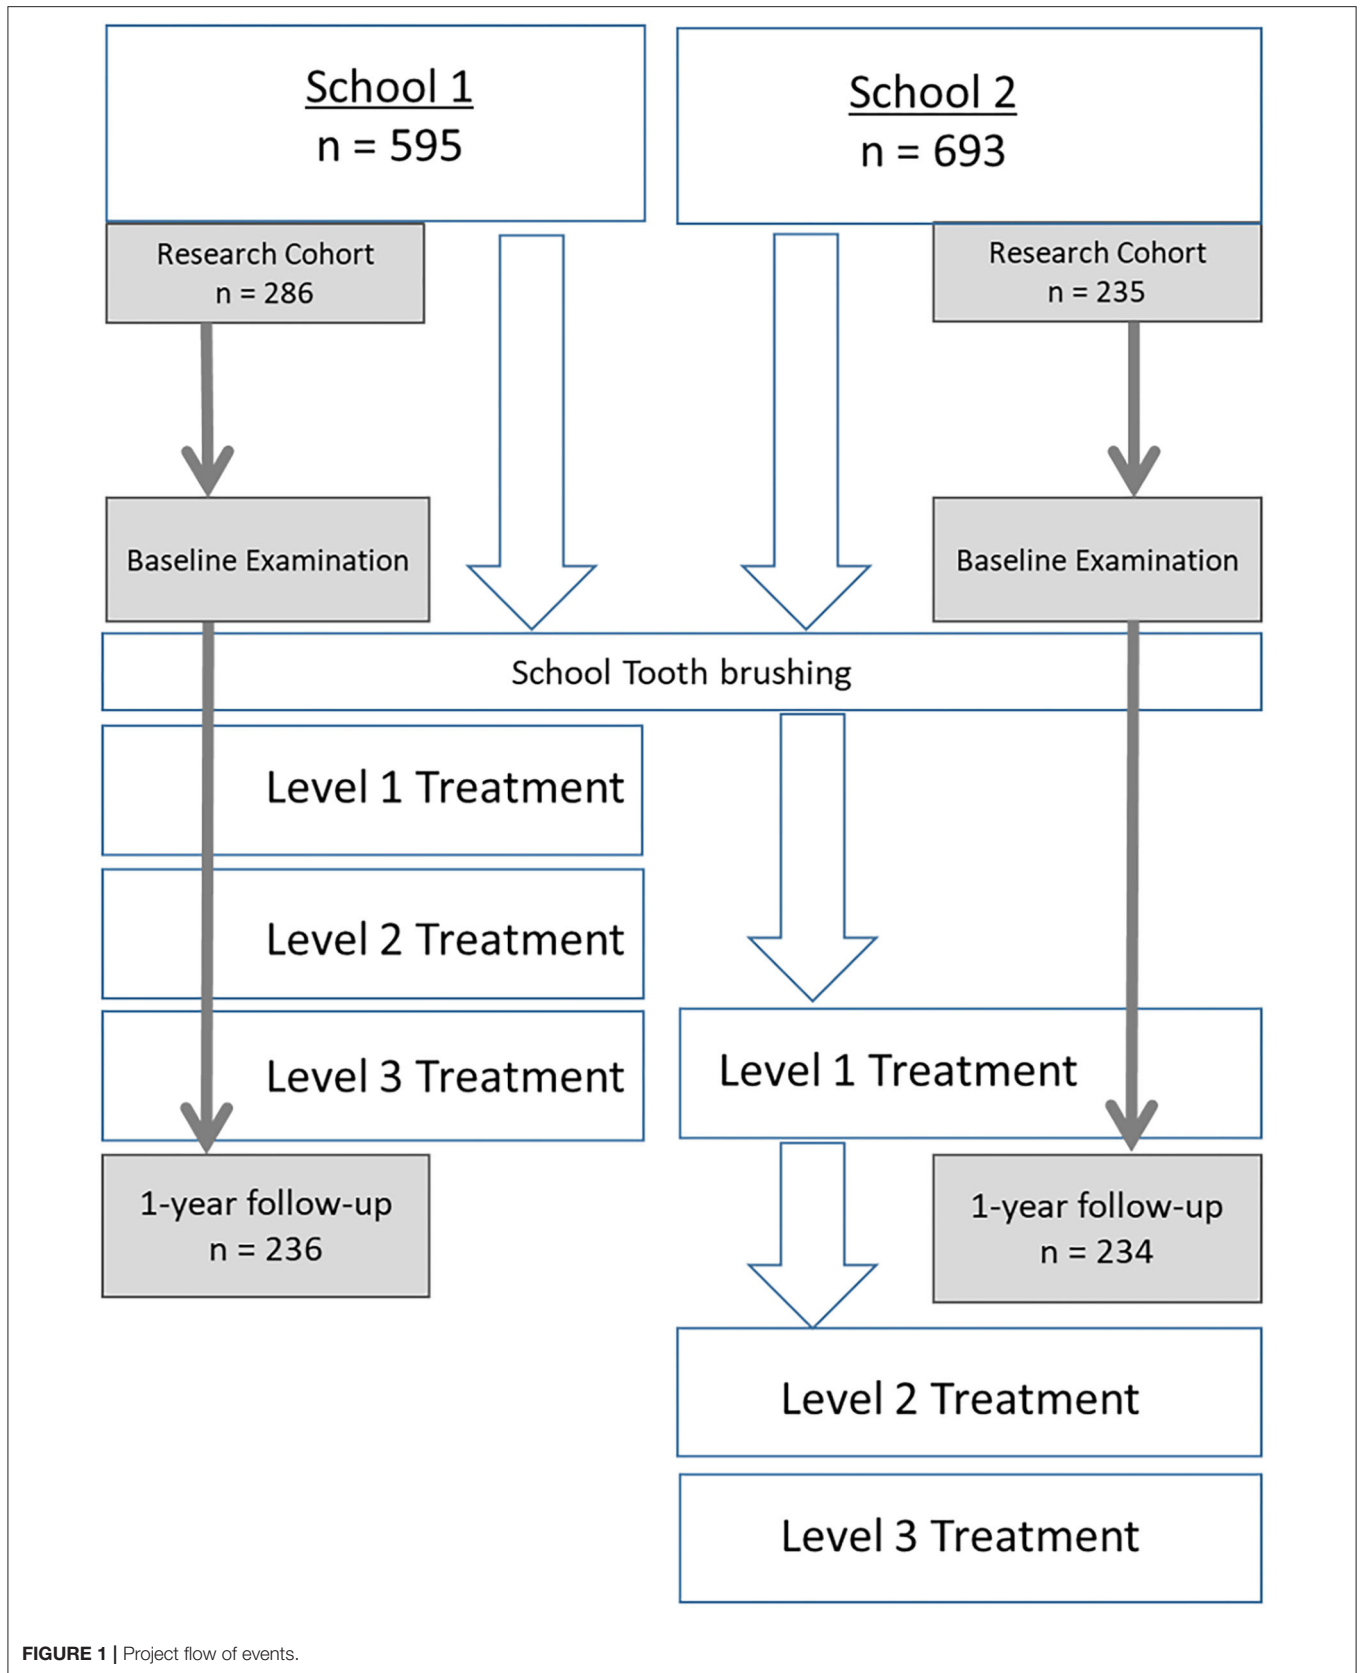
School 1
n = 595

School 2
n = 693

Research Cohort
n = 286

Research Cohort
n = 235

Baseline Examination

Baseline Examination

School Tooth brushing

Level 1 Treatment

Level 2 Treatment

Level 3 Treatment

Level 1 Treatment

1-year follow-up
n = 236

1-year follow-up
n = 234

Level 2 Treatment

Level 3 Treatment

FIGURE 1 | Project flow of events.